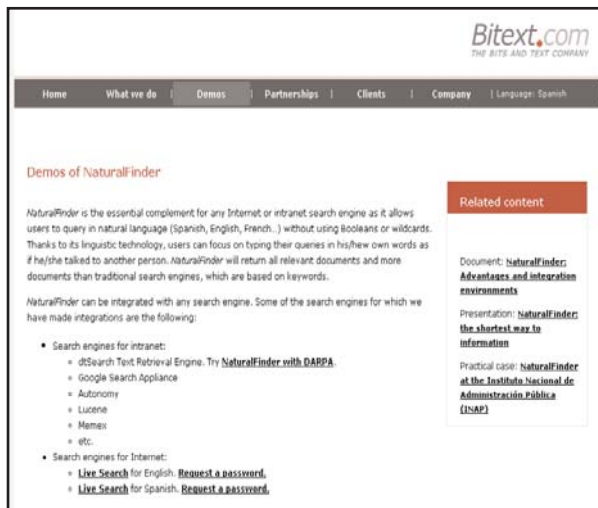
Bitext.com
THE BITS AND TEXT COMPANY

Home | What we do | Demos | Partnerships | Clients | Company | Language: Spanish

Demos of NaturalFinder

NaturalFinder is the essential complement for any Internet or intranet search engine as it allows users to query in natural language (Spanish, English, French..) without using Booleans or wildcards. Thanks to its linguistic technology, users can focus on typing their queries in his/hew own words as if he/she talked to another person. NaturalFinder will return all relevant documents and more documents than traditional search engines, which are based on keywords.

NaturalFinder can be integrated with any search engine. Some of the search engines for which we have made integrations are the following:

- Search engines for intranet:
  - dtSearch Text Retrieval Engine. Try NaturalFinder with DARPA.
  - Google Search Appliance
  - Autonomy
  - Lucene
  - Memex
  - etc.
- Search engines for Internet:
  - Live Search for English. Request a password.
  - Live Search for Spanish. Request a password.

Related content

Document: NaturalFinder: Advantages and integration environments

Presentation: NaturalFinder: the shortest way to information

Practical case: NaturalFinder at the Instituto Nacional de Administración Pública (INAP)